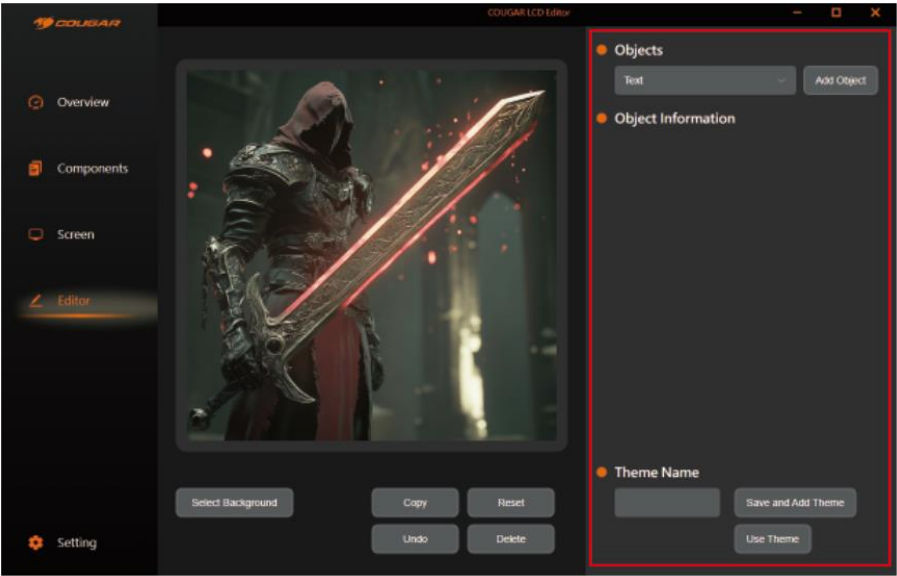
COUGAR

COUGAR LCD Editor

Overview

Components

Screen

Editor

Setting

Objects

Text

Add Object

Object Information

Theme Name

Save and Add Theme

Use Theme

Select Background

Copy

Reset

Undo

Delete